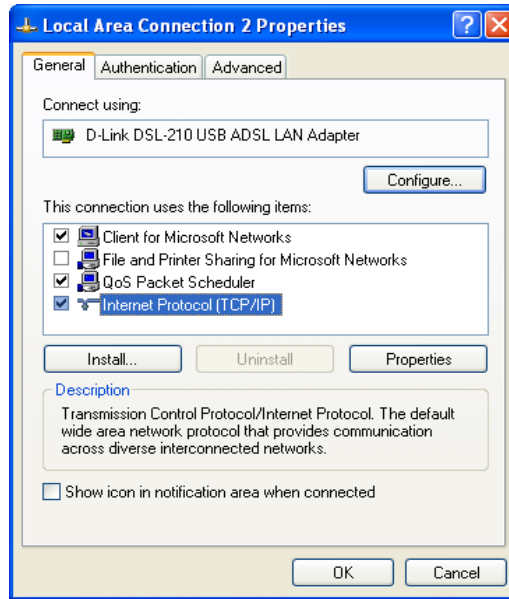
Local Area Connection 2 Properties

General | Authentication | Advanced

Connect using:

D-Link DSL-210 USB ADSL LAN Adapter

Configure...

This connection uses the following items:

Client for Microsoft Networks
File and Printer Sharing for Microsoft Networks
QoS Packet Scheduler
Internet Protocol (TCP/IP)

Install... | Uninstall | Properties

Description

Transmission Control Protocol/Internet Protocol. The default wide area network protocol that provides communication across diverse interconnected networks.

Show icon in notification area when connected

OK | Cancel